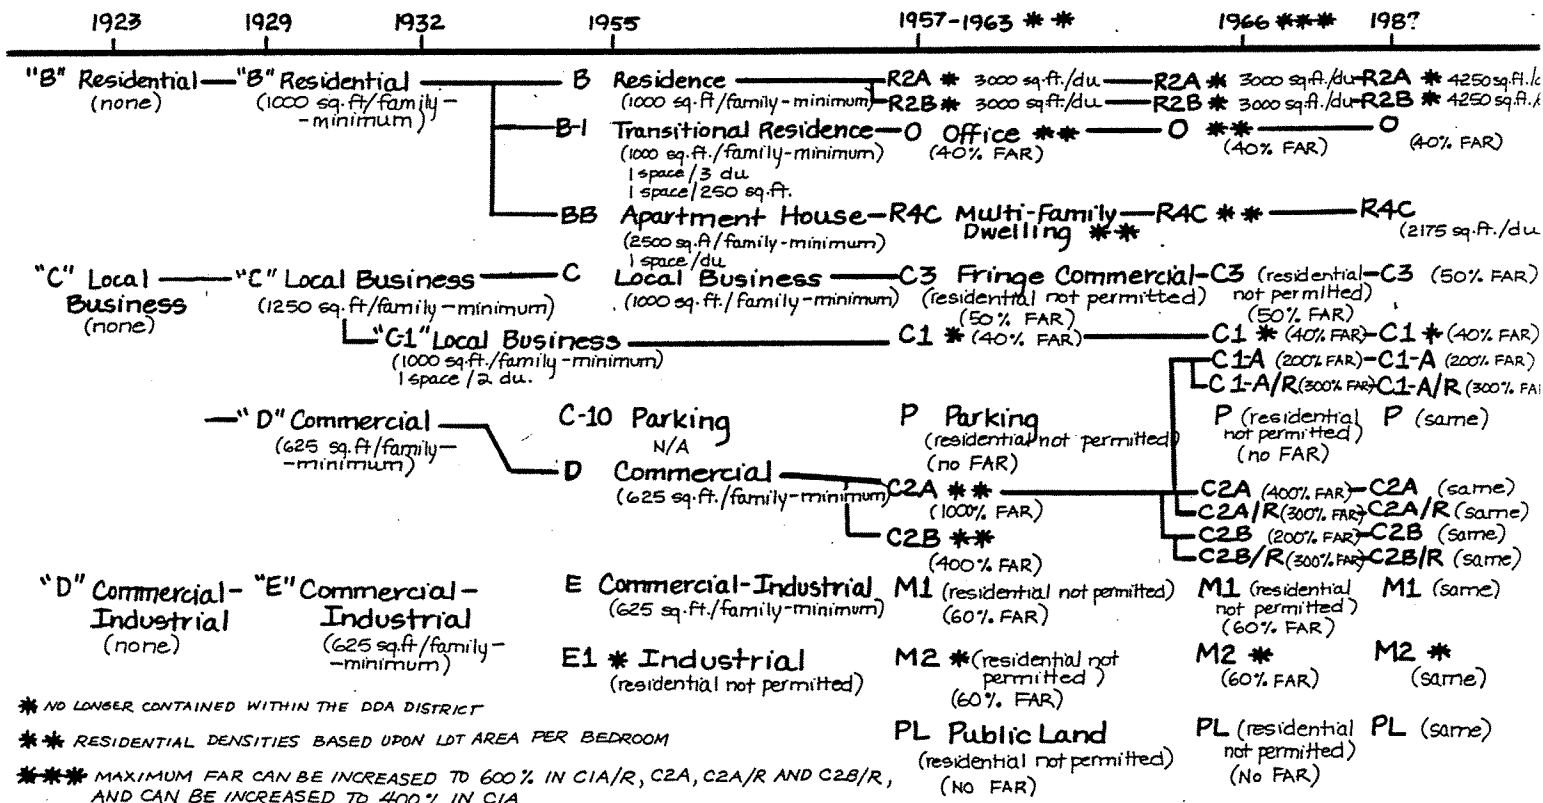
1923 1929 1932 1955 1957-1963 ✱✱ 1966 ✱✱✱ 1987

"B" Residential (none) — "B" Residential (1000 sq.ft./family-minimum) — B Residence (1000 sq.ft/family-minimum) — R2A ✱ 3000 sq.ft./du — R2A ✱ 3000 sq.ft./du — R2A ✱ 4250 sq.ft.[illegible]

R2B ✱ 3000 sq.ft./du — R2B ✱ 3000 sq.ft./du — R2B ✱ 4250 sq.ft.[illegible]

B-1 Transitional Residence (1000 sq.ft./family-minimum) 1 space/3 du 1 space/250 sq.ft. — O Office ✱✱ (40% FAR) — O ✱✱ (40% FAR) — O (40% FAR)

BB Apartment House (2500 sq.ft/family-minimum) 1 space/du — R4C Multi-Family Dwelling ✱✱ — R4C ✱✱ — R4C (2175 sq.ft./du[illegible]

"C" Local Business (none) — "C" Local Business (1250 sq.ft/family-minimum) — C Local Business (1000 sq.ft./family-minimum) — C3 Fringe Commercial (residential not permitted) (50% FAR) — C3 (residential not permitted) (50% FAR) — C3 (50% FAR)

"C1" Local Business (1000 sq.ft./family-minimum) 1 space/2 du. — C1 ✱ (40% FAR) — C1 ✱ (40% FAR) — C1 ✱ (40% FAR)

C1-A (200% FAR) — C1-A (200% FAR)

C1-A/R (300% FAR) C1-A/R (300% FA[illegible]

C-10 Parking N/A — P Parking (residential not permitted) (no FAR) — P (residential not permitted) (no FAR) — P (same)

— "D" Commercial (625 sq.ft/family-minimum) — D Commercial (625 sq.ft./family-minimum) — C2A ✱✱ (1000% FAR) — C2A (400% FAR) — C2A (same)

C2A/R (300% FAR) — C2A/R (same)

C2B ✱✱ (400% FAR) — C2B (200% FAR) — C2B (same)

C2B/R (300% FAR) — C2B/R (same)

"D" Commercial-Industrial (none) — "E" Commercial-Industrial (625 sq.ft./family-minimum) — E Commercial-Industrial (625 sq.ft./family-minimum) — M1 (residential not permitted) (60% FAR) — M1 (residential not permitted) (60% FAR) — M1 (same)

E1 ✱ Industrial (residential not permitted) — M2 ✱ (residential not permitted) (60% FAR) — M2 ✱ (60% FAR) — M2 ✱ (same)

PL Public Land (residential not permitted) (NO FAR) — PL (residential not permitted) (No FAR) — PL (same)

✱ NO LONGER CONTAINED WITHIN THE DDA DISTRICT

✱✱ RESIDENTIAL DENSITIES BASED UPON LOT AREA PER BEDROOM

✱✱✱ MAXIMUM FAR CAN BE INCREASED TO 600% IN C1A/R, C2A, C2A/R AND C2B/R, AND CAN BE INCREASED TO 400% IN C1A